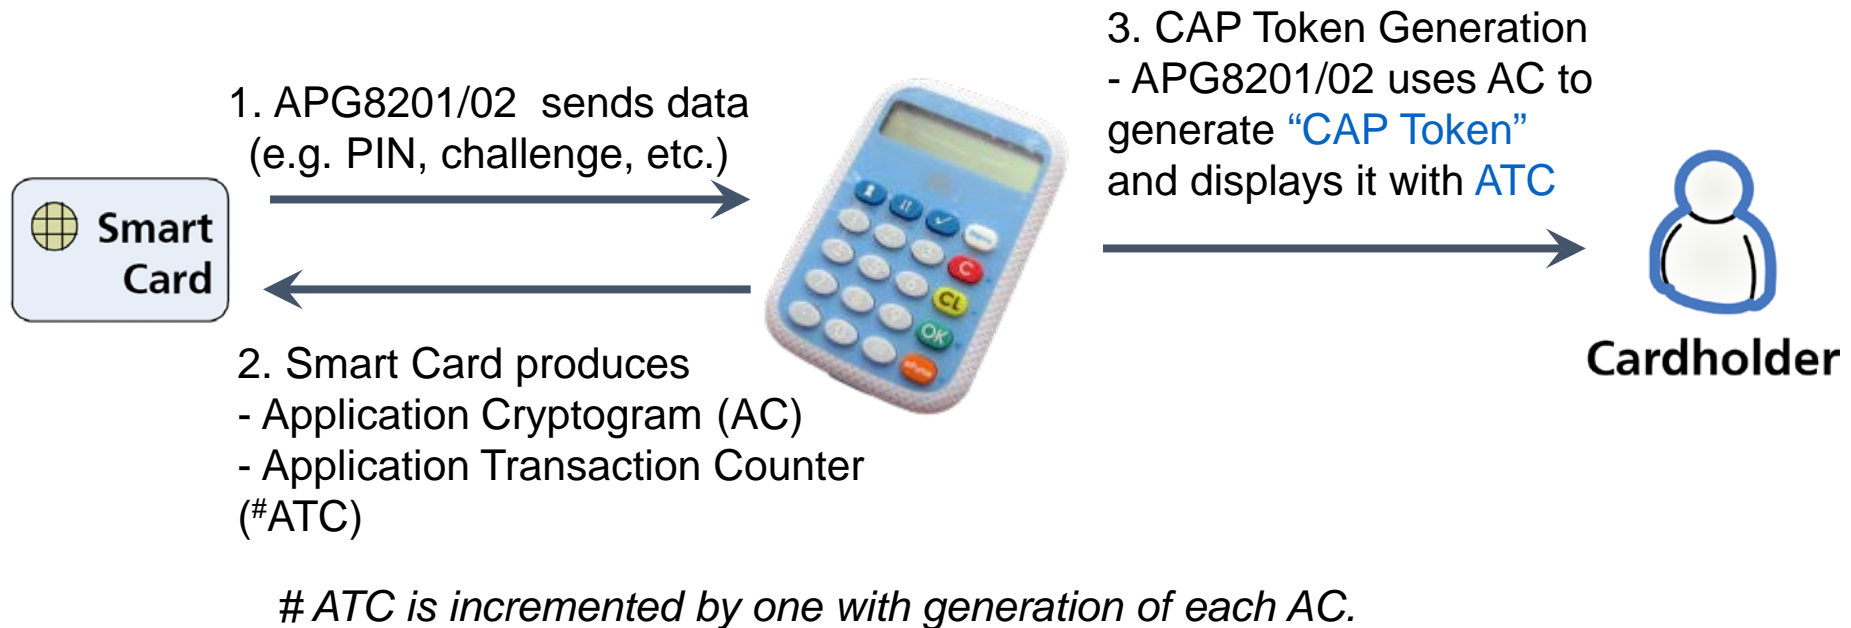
Smart Card

1. APG8201/02 sends data (e.g. PIN, challenge, etc.)

2. Smart Card produces
- Application Cryptogram (AC)
- Application Transaction Counter (#ATC)

C

CL

OK

3. CAP Token Generation
- APG8201/02 uses AC to generate “CAP Token” and displays it with ATC

Cardholder

# ATC is incremented by one with generation of each AC.